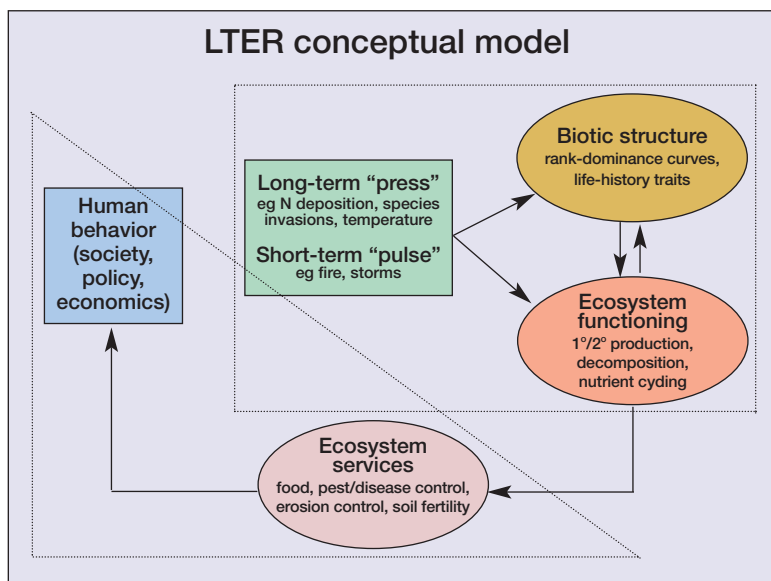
LTER conceptual model

Human behavior (society, policy, economics)

Long-term "press"
eg N deposition, species invasions, temperature

Short-term "pulse"
eg fire, storms

Biotic structure
rank-dominance curves, life-history traits

Ecosystem functioning
1°/2° production, decomposition, nutrient cyding

Ecosystem services
food, pest/disease control, erosion control, soil fertility